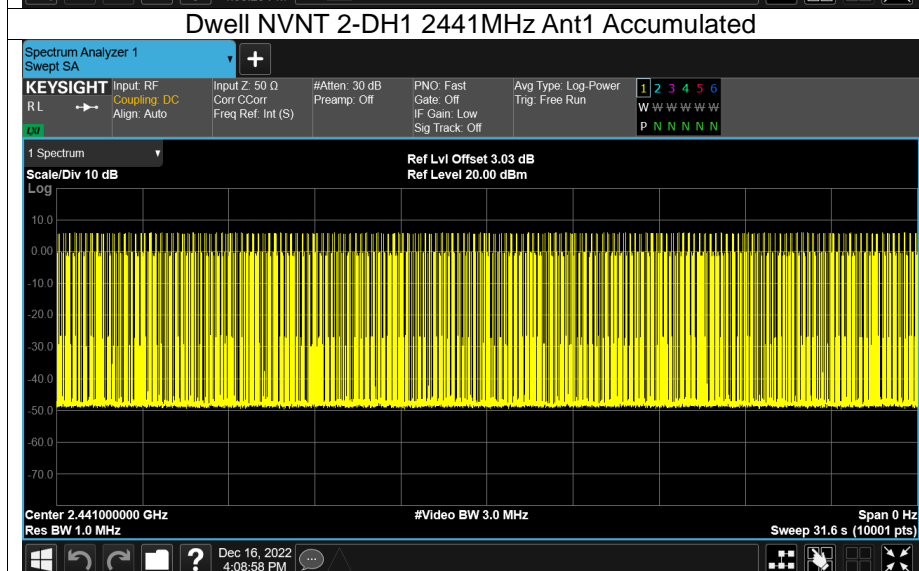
Dwell NVNT 2-DH1 2441MHz Ant1 Accumulated

Spectrum Analyzer 1
Swept SA

KEYSIGHT
RL

Input: RF
Coupling: DC
Align: Auto

Input Z: 50 Ω
Corr CCorr
Freq Ref: Int (S)

#Atten: 30 dB
Preamp: Off

PNO: Fast
Gate: Off
IF Gain: Low
Sig Track: Off

Avg Type: Log-Power
Trig: Free Run

1 2 3 4 5 6
W W W W W W
P N N N N N

1 Spectrum

Scale/Div 10 dB
Log

Ref Lvl Offset 3.03 dB
Ref Level 20.00 dBm

10.0
0.00
-10.0
-20.0
-30.0
-40.0
-50.0
-60.0
-70.0

Center 2.441000000 GHz
Res BW 1.0 MHz

#Video BW 3.0 MHz

Span 0 Hz
Sweep 31.6 s (10001 pts)

Dec 16, 2022
4:08:58 PM